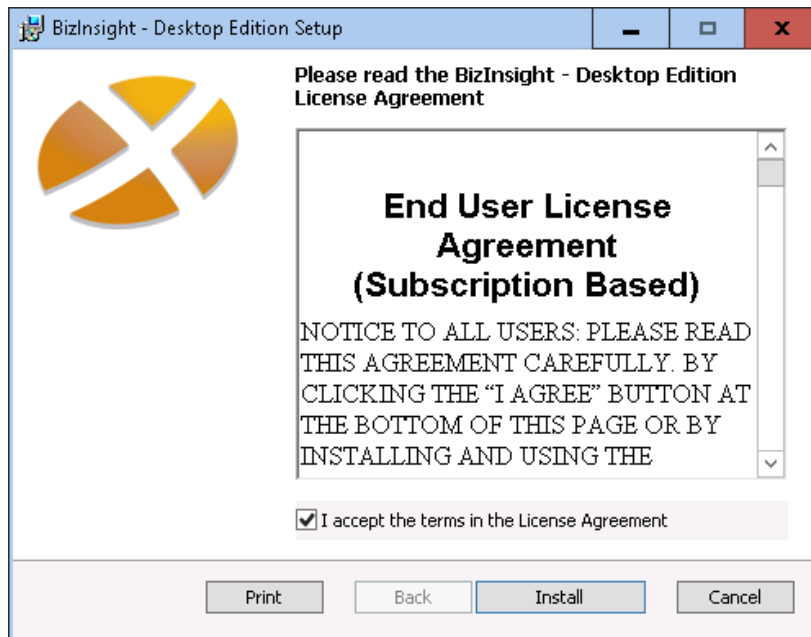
BizInsight - Desktop Edition Setup

Please read the BizInsight - Desktop Edition License Agreement

End User License Agreement (Subscription Based)

NOTICE TO ALL USERS: PLEASE READ THIS AGREEMENT CAREFULLY. BY CLICKING THE "I AGREE" BUTTON AT THE BOTTOM OF THIS PAGE OR BY INSTALLING AND USING THE

I accept the terms in the License Agreement

Print Back Install Cancel